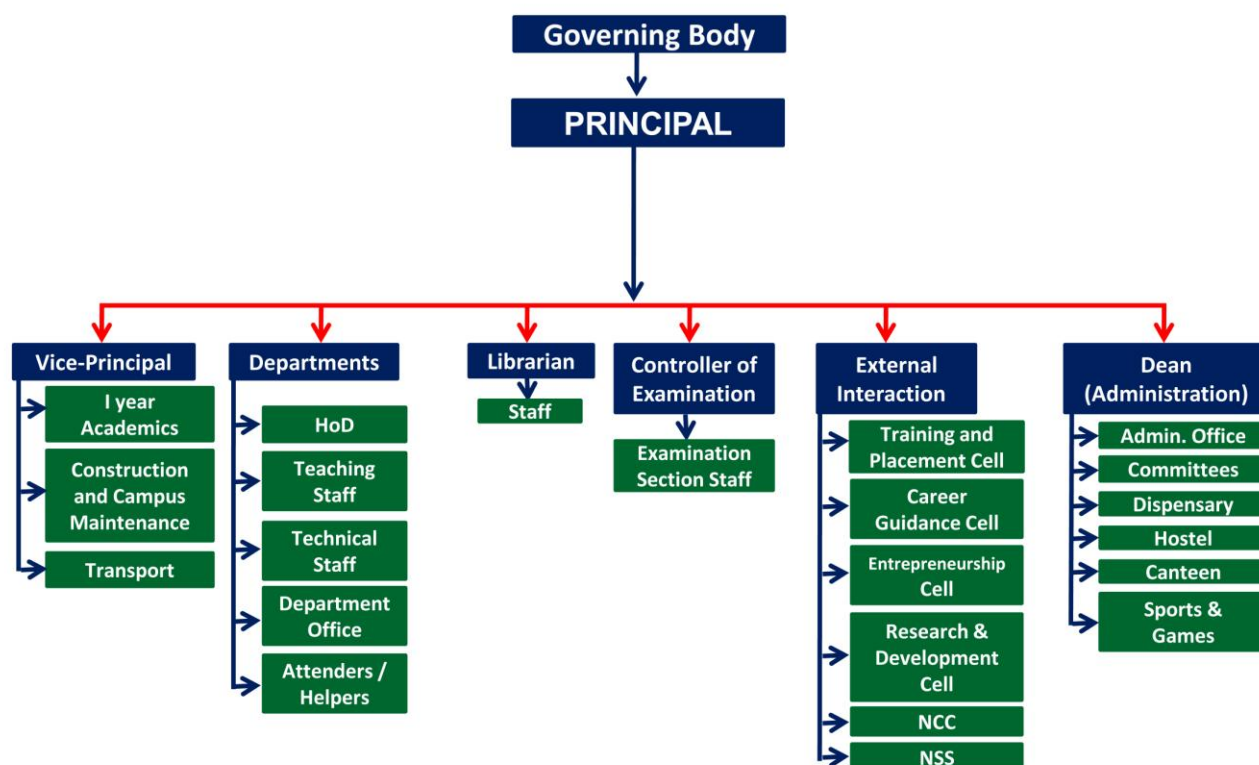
Governing Body

PRINCIPAL

Vice-Principal

I year Academics

Construction and Campus Maintenance

Transport

Departments

HoD

Teaching Staff

Technical Staff

Department Office

Attenders / Helpers

Librarian

Staff

Controller of Examination

Examination Section Staff

External Interaction

Training and Placement Cell

Career Guidance Cell

Entrepreneurship Cell

Research & Development Cell

NCC

NSS

Dean (Administration)

Admin. Office

Committees

Dispensary

Hostel

Canteen

Sports & Games